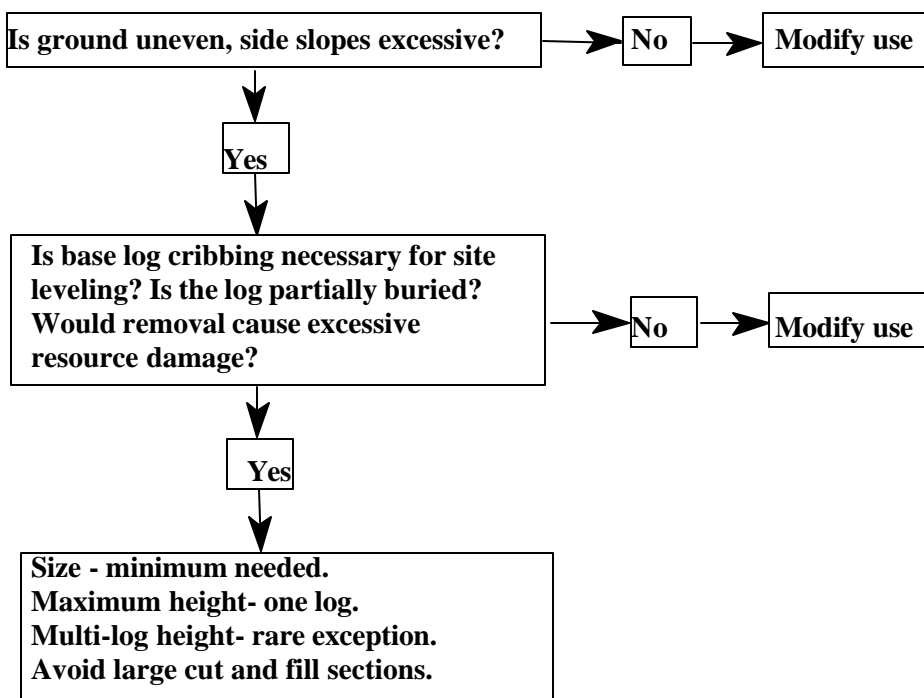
Is ground uneven, side slopes excessive?

No

Modify use

Yes

Is base log cribbing necessary for site leveling? Is the log partially buried? Would removal cause excessive resource damage?

No

Modify use

Yes

Size - minimum needed.
Maximum height- one log.
Multi-log height- rare exception.
Avoid large cut and fill sections.